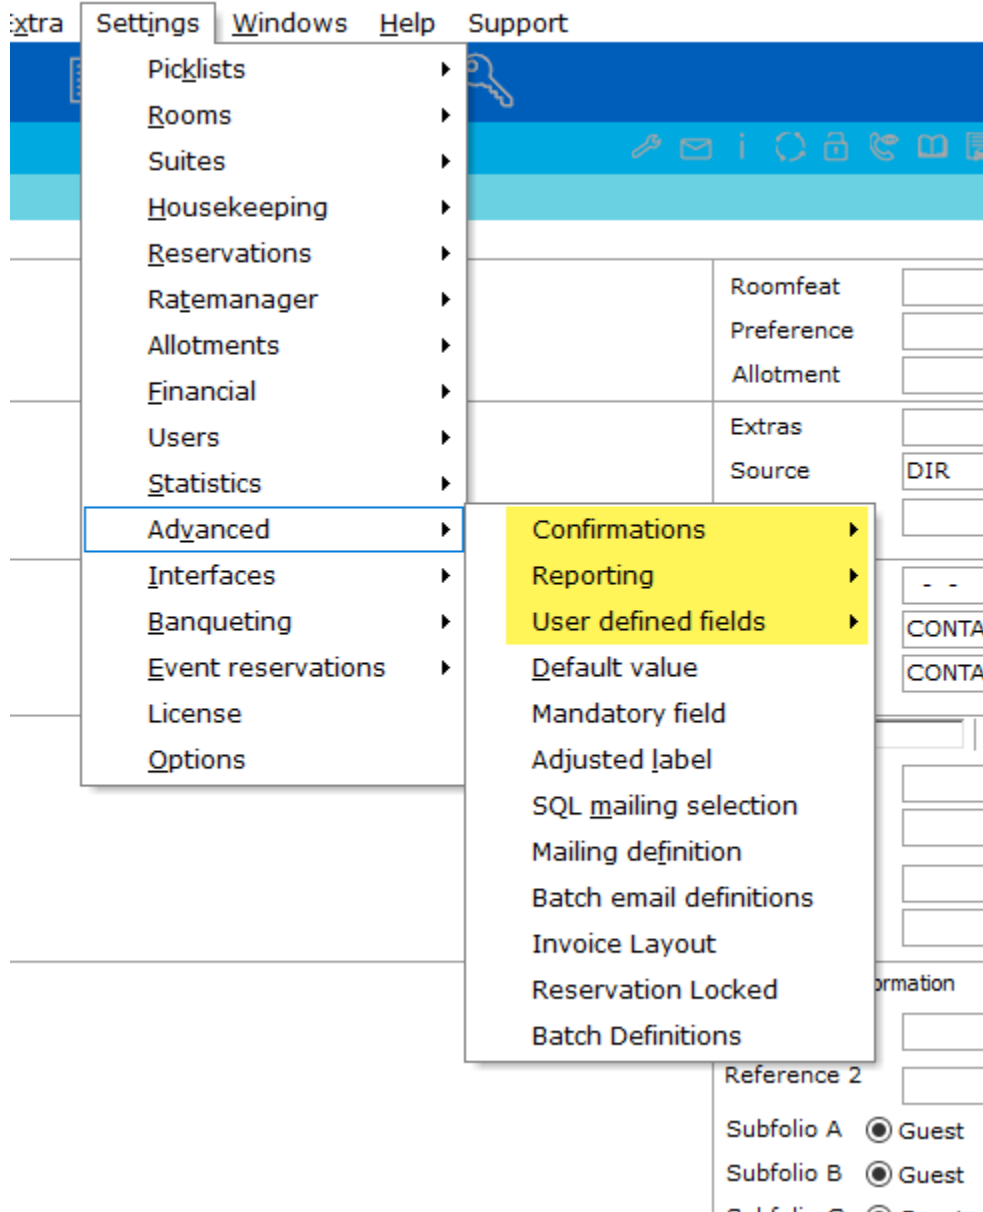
xtra Settings Windows Help Support

Picklists
Rooms
Suites
Housekeeping
Reservations
Ratemanager
Allotments
Financial
Users
Statistics
Advanced
Interfaces
Banqueting
Event reservations
License
Options

Confirmations
Reporting
User defined fields
Default value
Mandatory field
Adjusted label
SQL mailing selection
Mailing definition
Batch email definitions
Invoice Layout
Reservation Locked
Batch Definitions

Roomfeat
Preference
Allotment
Extras
Source DIR
- -
CONTA
CONTA
rmation
Reference 2
Subfolio A Guest
Subfolio B Guest